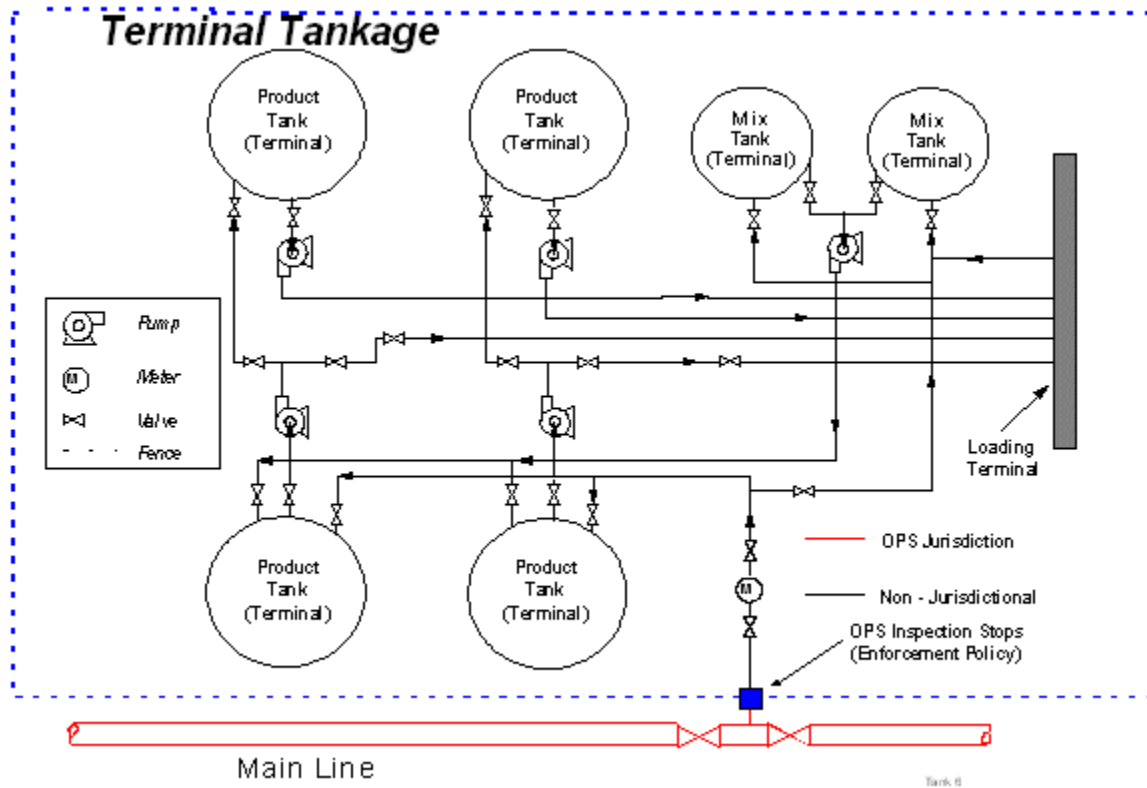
Terminal Tankage

Product Tank (Terminal)

Product Tank (Terminal)

Mix Tank (Terminal)

Mix Tank (Terminal)

Pump
M Meter
Valve
Fence

Loading Terminal

Product Tank (Terminal)

Product Tank (Terminal)

OPS Jurisdiction

M

Non - Jurisdictional

OPS Inspection Stops (Enforcement Policy)

Main Line

Tank 6